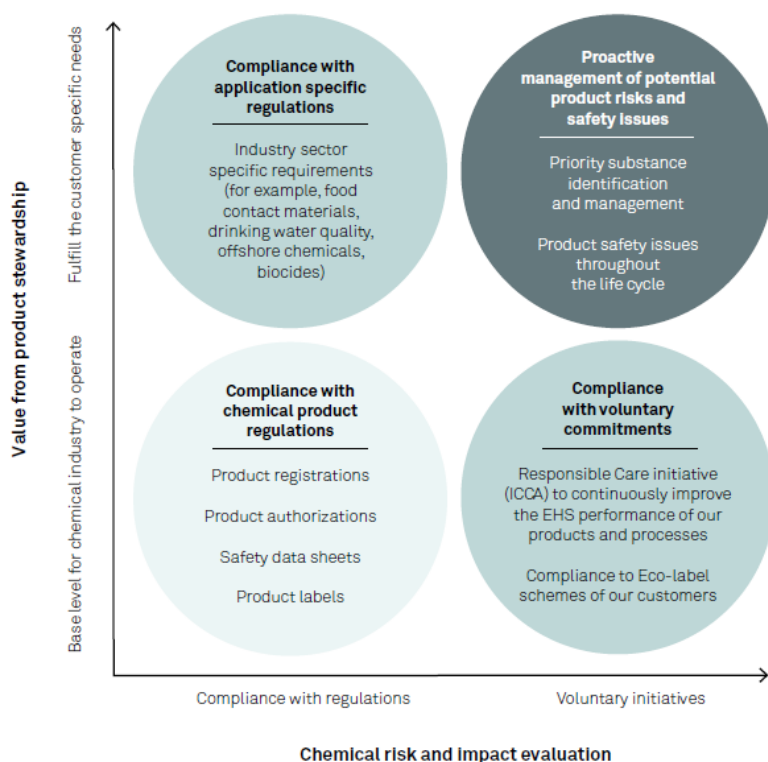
Value from product stewardship

Fulfill the customer specific needs

Base level for chemical industry to operate

Compliance with application specific regulations

Industry sector specific requirements (for example, food contact materials, drinking water quality, offshore chemicals, biocides)

Proactive management of potential product risks and safety issues

Priority substance identification and management

Product safety issues throughout the life cycle

Compliance with chemical product regulations

Product registrations

Product authorizations

Safety data sheets

Product labels

Compliance with voluntary commitments

Responsible Care initiative (ICCA) to continuously improve the EHS performance of our products and processes

Compliance to Eco-label schemes of our customers

Compliance with regulations

Voluntary initiatives

Chemical risk and impact evaluation